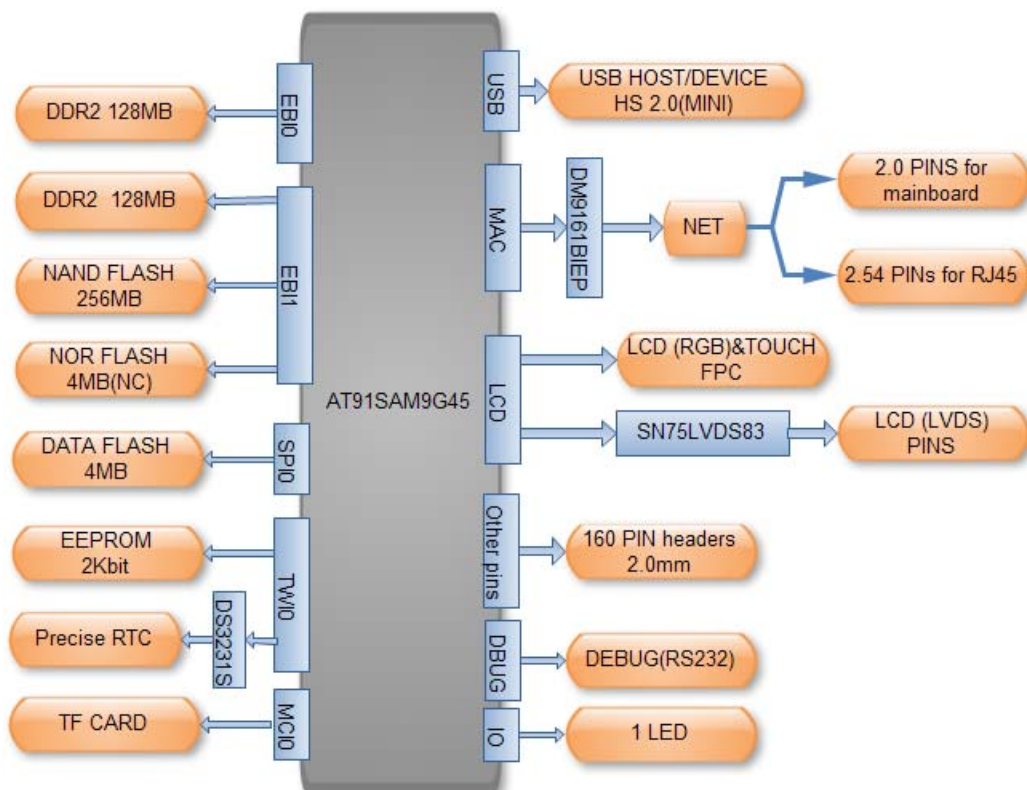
DDR2 128MB

EBI0

DDR2 128MB

NAND FLASH 256MB

EBI1

NOR FLASH 4MB(NC)

DATA FLASH 4MB

SPI0

EEPROM 2Kbit

TWI0

DS3231S

Precise RTC

TF CARD

MCI0

AT91SAM9G45

USB

USB HOST/DEVICE HS 2.0(MINI)

MAC

DM9161BIEP

NET

2.0 PINS for mainboard

2.54 PINs for RJ45

LCD

LCD (RGB)&TOUCH FPC

SN75LVDS83

LCD (LVDS) PINS

Other pins

160 PIN headers 2.0mm

DBUG

DEBUG(RS232)

IO

1 LED